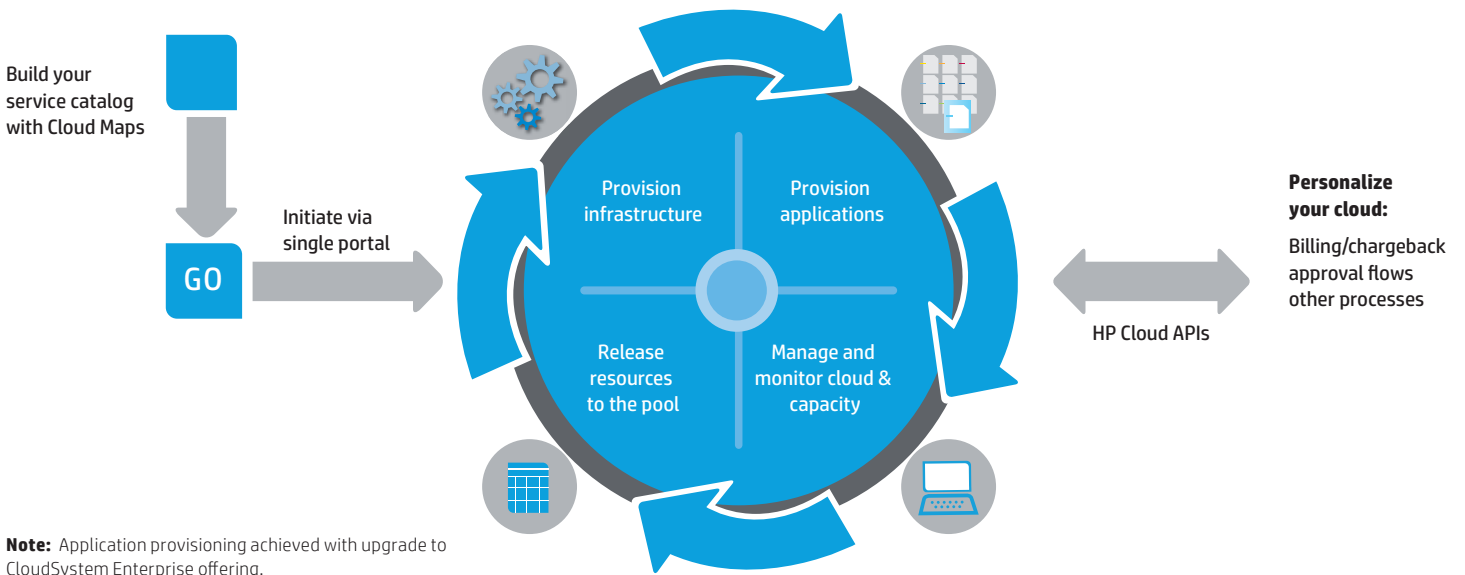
Build your service catalog with Cloud Maps

GO

Initiate via single portal

Provision infrastructure

Provision applications

Release resources to the pool

Manage and monitor cloud & capacity

HP Cloud APIs

**Personalize your cloud:**

Billing/chargeback approval flows other processes

**Note:** Application provisioning achieved with upgrade to CloudSystem Enterprise offering.